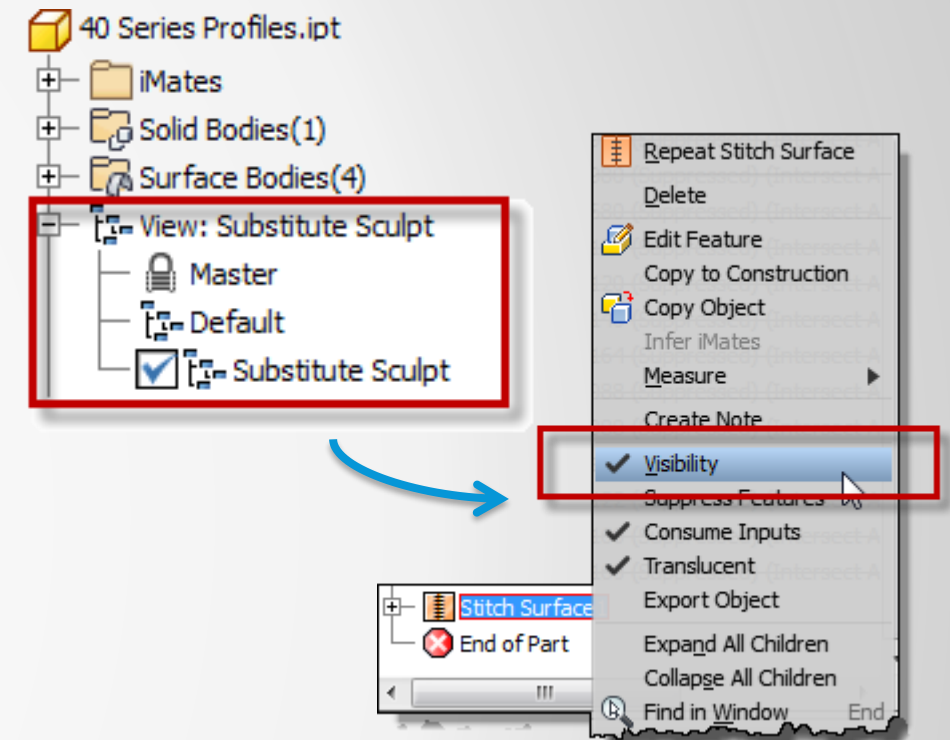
40 Series Profiles.ipt
iMates
Solid Bodies(1)
Surface Bodies(4)
View: Substitute Sculpt
Master
Default
Substitute Sculpt

Repeat Stitch Surface
Delete
Edit Feature
Copy to Construction
Copy Object
Infer iMates
Measure
Create Note
Visibility
Suppress Features
Consume Inputs
Translucent
Export Object
Expand All Children
Collapse All Children
Find in Window End

Stitch Surface
End of Part